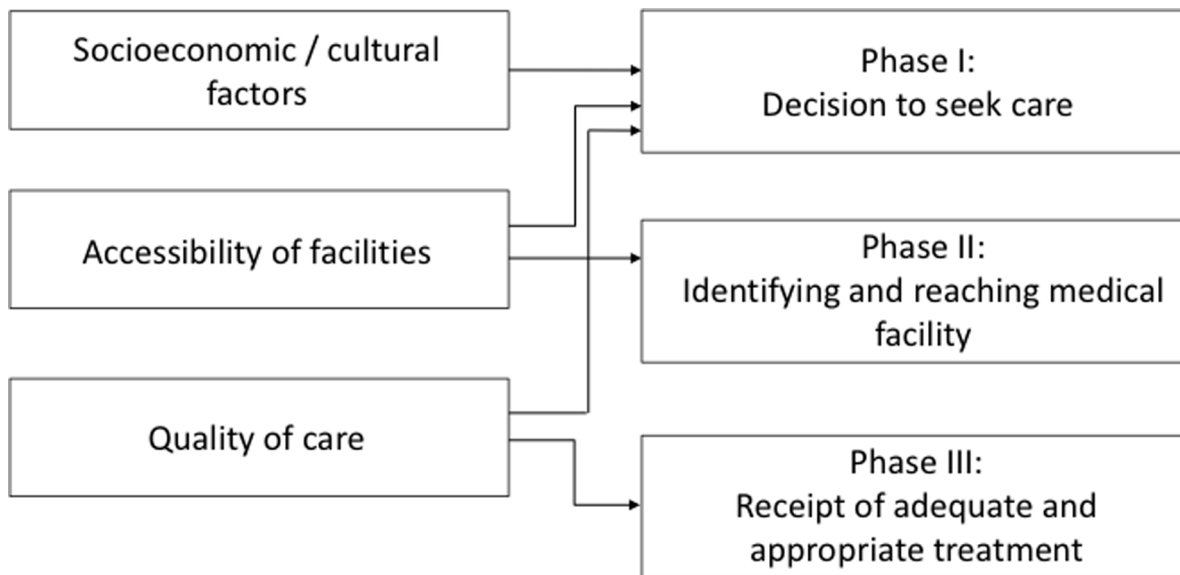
Socioeconomic / cultural factors

Accessibility of facilities

Quality of care

Phase I:
Decision to seek care

Phase II:
Identifying and reaching medical facility

Phase III:
Receipt of adequate and appropriate treatment